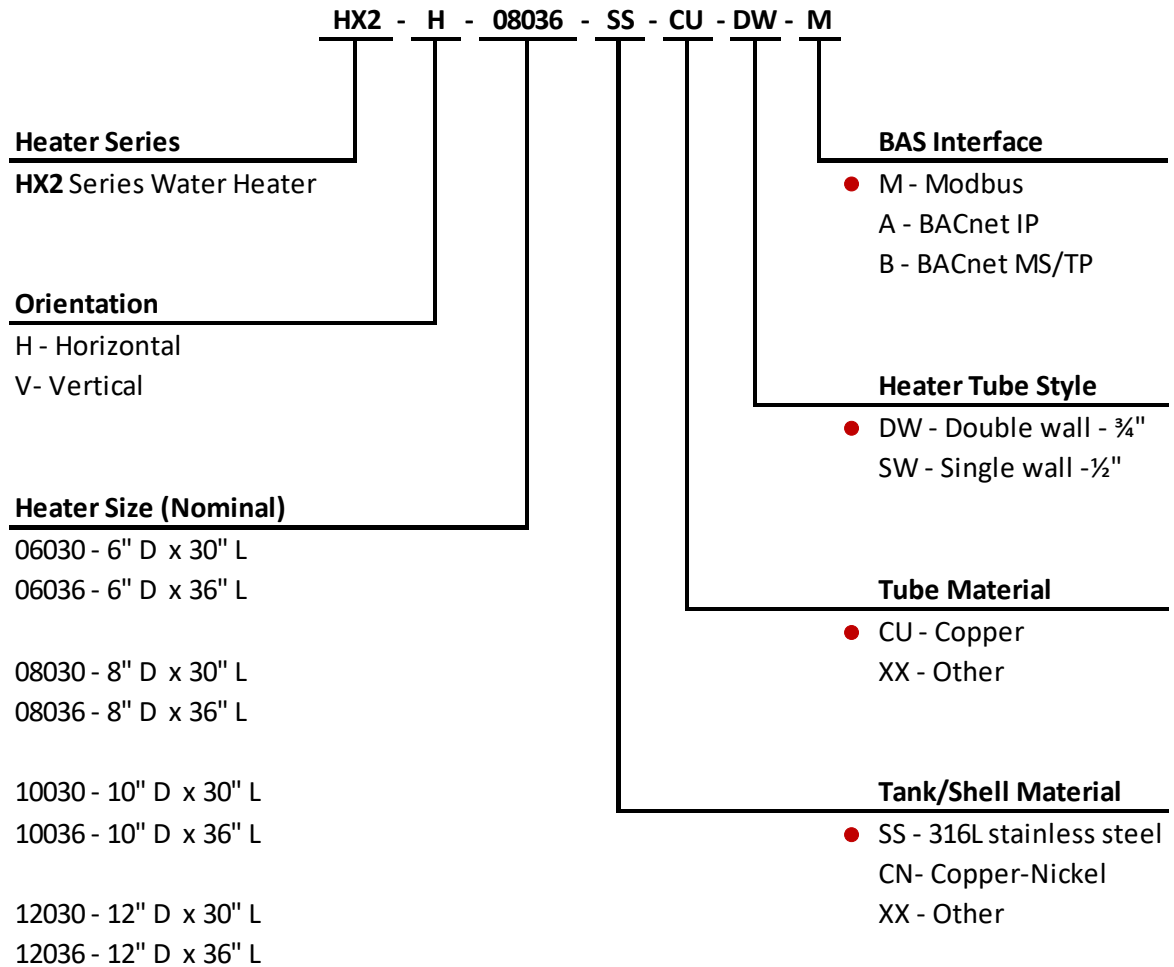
HX2 - H - 08036 - SS - CU - DW - M

Heater Series
HX2 Series Water Heater

Orientation
H - Horizontal
V- Vertical

Heater Size (Nominal)
06030 - 6" D x 30" L
06036 - 6" D x 36" L

08030 - 8" D x 30" L
08036 - 8" D x 36" L

10030 - 10" D x 30" L
10036 - 10" D x 36" L

12030 - 12" D x 30" L
12036 - 12" D x 36" L

BAS Interface
M - Modbus
A - BACnet IP
B - BACnet MS/TP

Heater Tube Style
DW - Double wall - ¾"
SW - Single wall -½"

Tube Material
CU - Copper
XX - Other

Tank/Shell Material
SS - 316L stainless steel
CN- Copper-Nickel
XX - Other